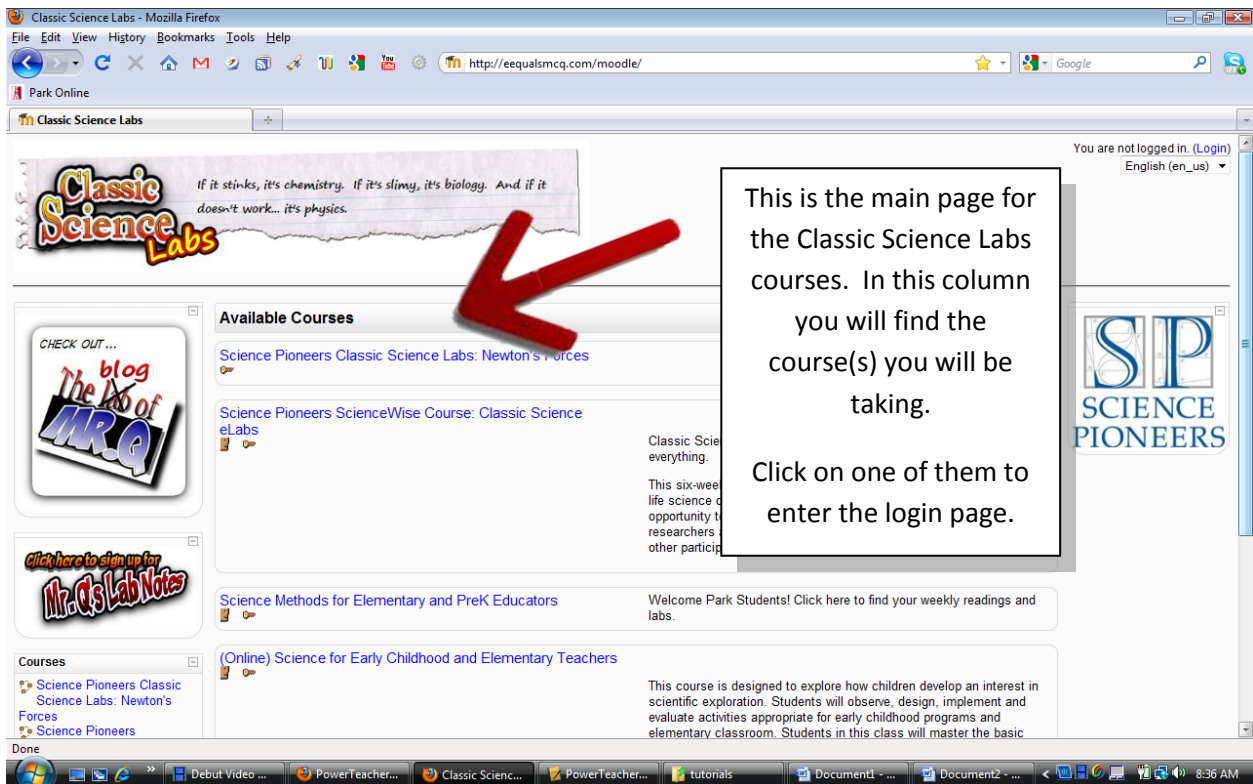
Classic Science Labs - Mozilla Firefox

File Edit View History Bookmarks Tools Help

http://eequalsmcq.com/moodle/

Google

Park Online

Classic Science Labs

You are not logged in. (Login)

English (en_us)

Classic Science Labs

If it stinks, it's chemistry. If it's slimy, it's biology. And if it doesn't work... it's physics.

This is the main page for the Classic Science Labs courses. In this column you will find the course(s) you will be taking.

Click on one of them to enter the login page.

CHECK OUT... The blog The lab of MR.Q

Click here to sign up for Mr. Q's Lab Notes

Available Courses

Science Pioneers Classic Science Labs: Newton's Forces

Science Pioneers ScienceWise Course: Classic Science eLabs

Classic Scie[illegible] everything.

This six-wee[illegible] life science c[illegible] opportunity t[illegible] researchers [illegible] other partici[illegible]

Science Methods for Elementary and PreK Educators

Welcome Park Students! Click here to find your weekly readings and labs.

(Online) Science for Early Childhood and Elementary Teachers

This course is designed to explore how children develop an interest in scientific exploration. Students will observe, design, implement and evaluate activities appropriate for early childhood programs and elementary classroom. Students in this class will master the basic

SP SCIENCE PIONEERS

Courses

Science Pioneers Classic Science Labs: Newton's Forces

Science Pioneers

Done

Debut Video ...

PowerTeacher...

Classic Scienc...

PowerTeacher...

tutorials

Document1 - ...

Document2 - ...

8:36 AM